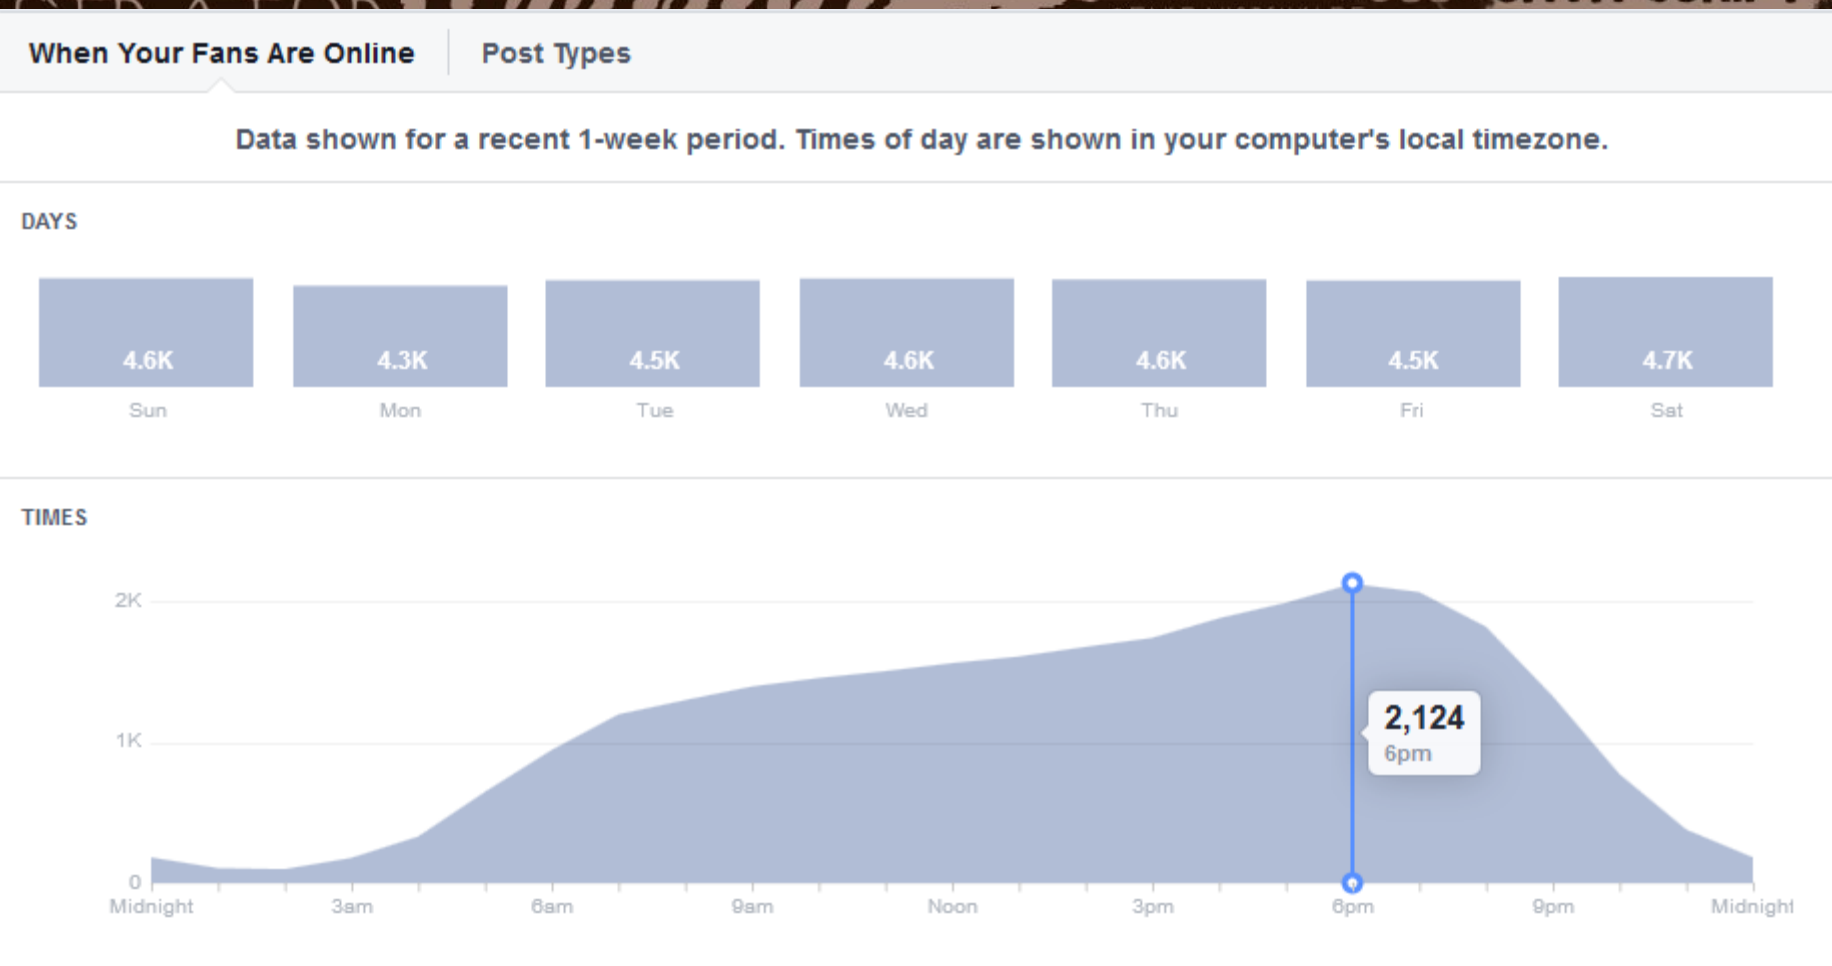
When Your Fans Are Online | Post Types

Data shown for a recent 1-week period. Times of day are shown in your computer's local timezone.

DAYS

| 4.6K | 4.3K | 4.5K | 4.6K | 4.6K | 4.5K | 4.7K |
|---|---|---|---|---|---|---|
| Sun | Mon | Tue | Wed | Thu | Fri | Sat |

TIMES

2K
1K
0

2,124
6pm

Midnight 3am 6am 9am Noon 3pm 6pm 9pm Midnight